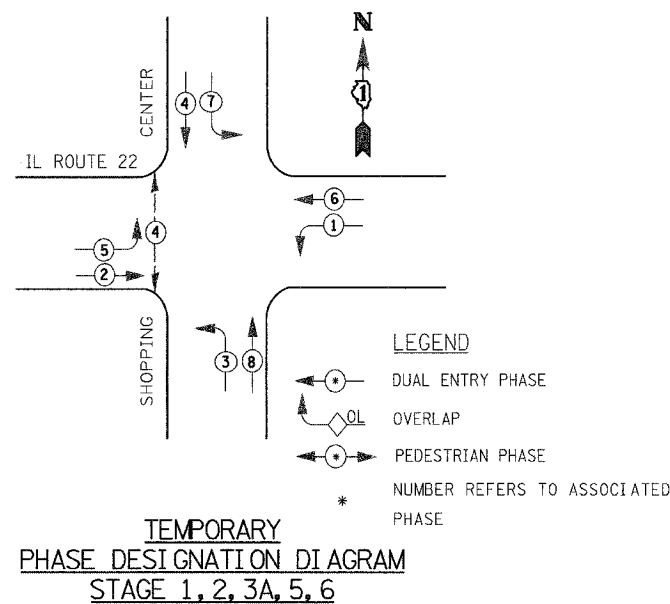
N

1

CENTER

4 7

IL ROUTE 22

6

1

5 4

2

SHOPPING

3 8

LEGEND

* DUAL ENTRY PHASE

OL OVERLAP

* PEDESTRIAN PHASE

* NUMBER REFERS TO ASSOCIATED PHASE

TEMPORARY
PHASE DESIGNATION DIAGRAM
STAGE 1, 2, 3A, 5, 6